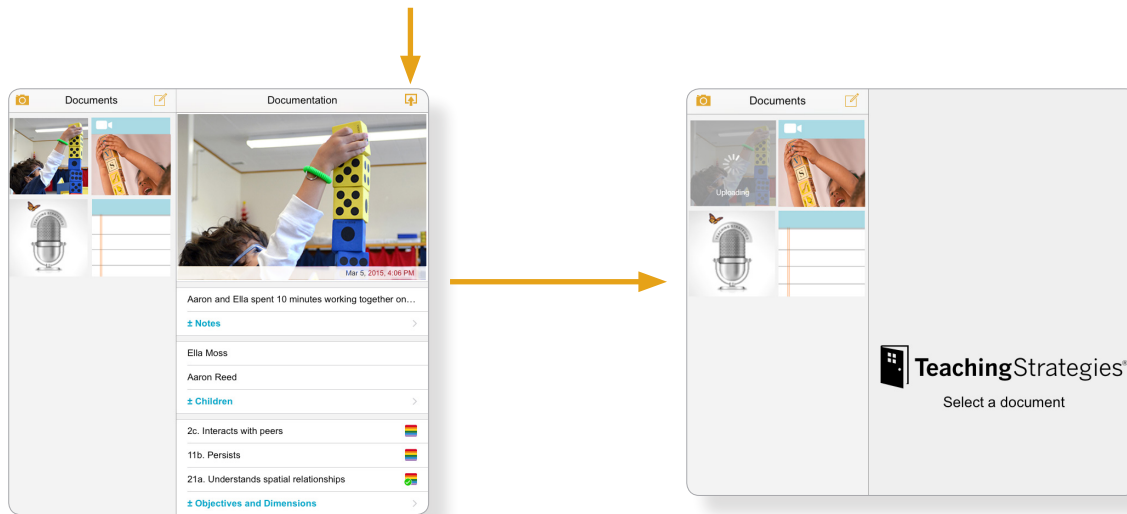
Documents

Documentation

Mar 5, 2015, 4:06 PM

Aaron and Ella spent 10 minutes working together on...

± Notes

Ella Moss

Aaron Reed

± Children

2c. Interacts with peers

11b. Persists

21a. Understands spatial relationships

± Objectives and Dimensions

Documents

Uploading

TeachingStrategies®

Select a document